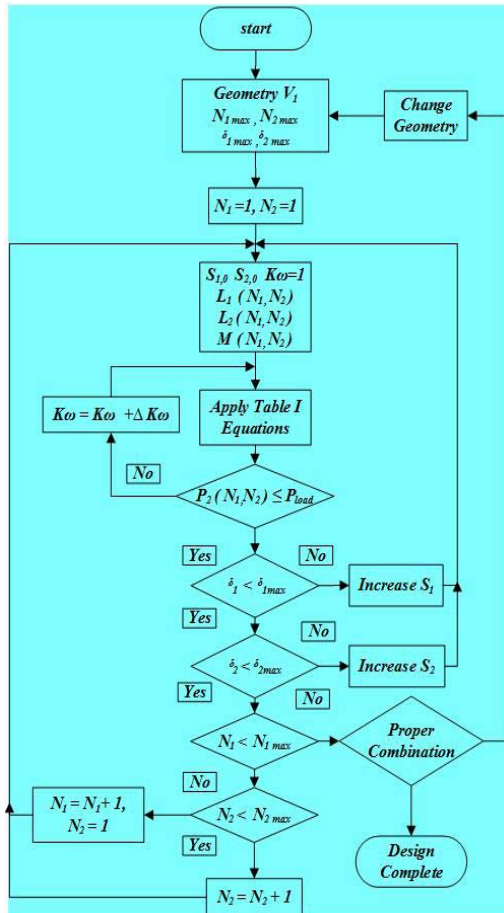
start

Geometry $V_1$
$N_{1\,max}$ , $N_{2\,max}$
$\delta_{1\,max}$ , $\delta_{2\,max}$

Change Geometry

$N_1 = 1$, $N_2 = 1$

$S_{1,0}$ $S_{2,0}$ $K\omega = 1$
$L_1$ ( $N_1$,$N_2$)
$L_2$ ( $N_1$,$N_2$)
$M$ ( $N_1$,$N_2$)

$K\omega = K\omega + \Delta K\omega$

Apply Table I Equations

No

$P_2$ ( $N_1$,$N_2$) $\leq P_{load}$

Yes

No

$\delta_1 < \delta_{1max}$

Increase $S_1$

Yes

No

$\delta_2 < \delta_{2max}$

Increase $S_2$

Yes

No

$N_1 < N_{1\,max}$

Proper Combination

No

$N_1 = N_1 + 1$,
$N_2 = 1$

$N_2 < N_{2\,max}$

Yes

Design Complete

$N_2 = N_2 + 1$